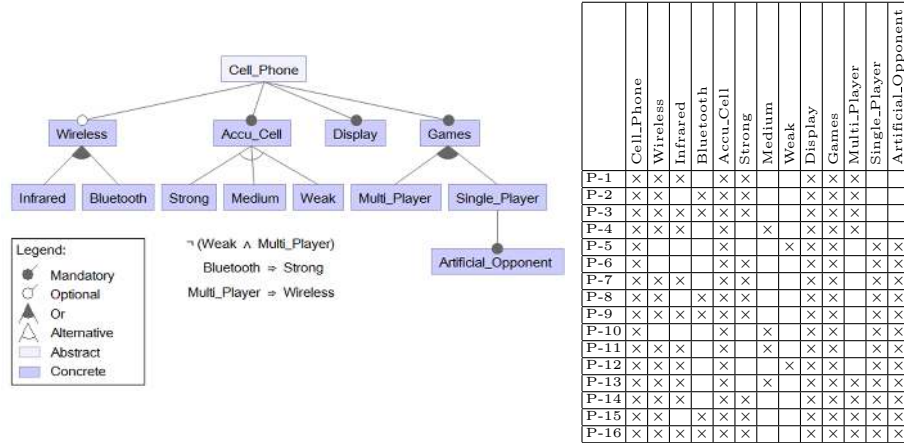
Cell_Phone

Wireless

Accu_Cell

Display

Games

Infrared

Bluetooth

Strong

Medium

Weak

Multi_Player

Single_Player

Artificial_Opponent

Legend:
Mandatory
Optional
Or
Alternative
Abstract
Concrete

¬ (Weak ∧ Multi_Player)
Bluetooth ⇒ Strong
Multi_Player ⇒ Wireless

| | Cell_Phone | Wireless | Infrared | Bluetooth | Accu_Cell | Strong | Medium | Weak | Display | Games | Multi_Player | Single_Player | Artificial_Opponent |
|---|---|---|---|---|---|---|---|---|---|---|---|---|---|
| P-1 | × | × | × | | × | × | | | × | × | × | | |
| P-2 | × | × | | × | × | × | | | × | × | × | | |
| P-3 | × | × | × | × | × | × | | | × | × | × | | |
| P-4 | × | × | × | | × | | × | | × | × | × | | |
| P-5 | × | | | | × | | | × | × | × | | × | × |
| P-6 | × | | | | × | × | | | × | × | | × | × |
| P-7 | × | × | × | | × | × | | | × | × | | × | × |
| P-8 | × | × | | × | × | × | | | × | × | | × | × |
| P-9 | × | × | × | × | × | × | | | × | × | | × | × |
| P-10 | × | | | | × | | × | | × | × | | × | × |
| P-11 | × | × | × | | × | | × | | × | × | | × | × |
| P-12 | × | × | × | | × | | | × | × | × | | × | × |
| P-13 | × | × | × | | × | | × | | × | × | × | × | × |
| P-14 | × | × | × | | × | × | | | × | × | × | × | × |
| P-15 | × | × | | × | × | × | | | × | × | × | × | × |
| P-16 | × | × | × | × | × | × | | | × | × | × | × | × |